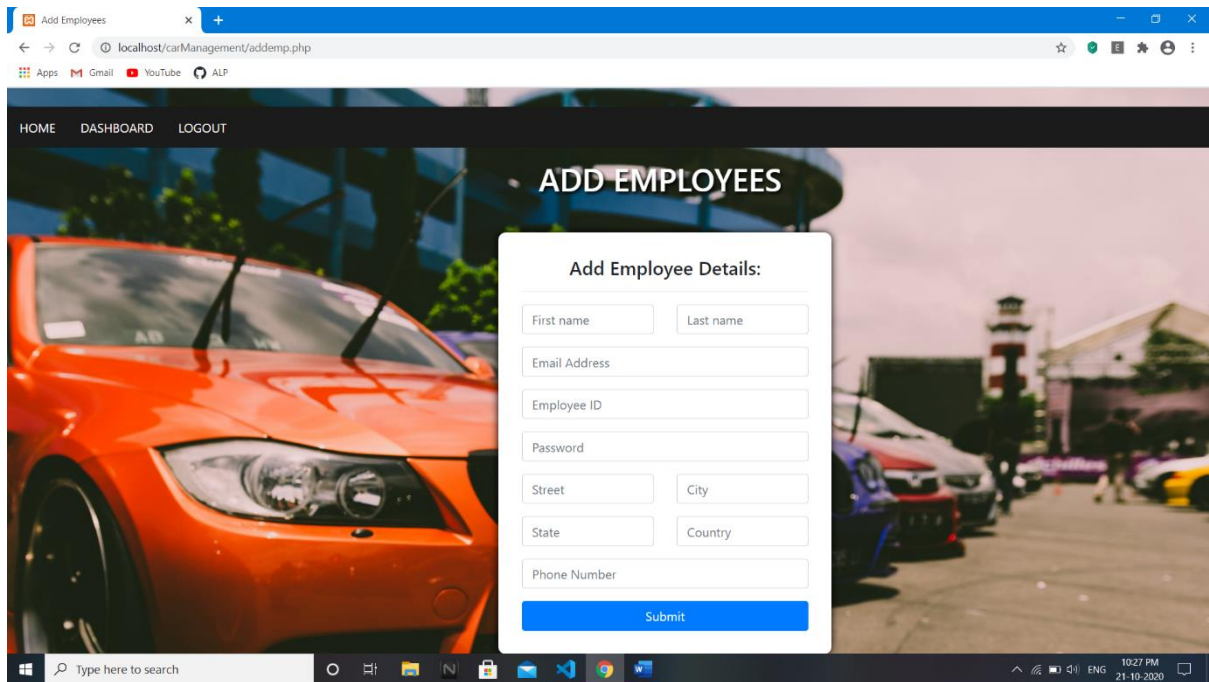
Add Employees

localhost/carManagement/addemp.php

Apps Gmail YouTube ALP

HOME DASHBOARD LOGOUT

ADD EMPLOYEES

Add Employee Details:

First name

Last name

Email Address

Employee ID

Password

Street

City

State

Country

Phone Number

Submit

Type here to search

ENG 10:27 PM 21-10-2020